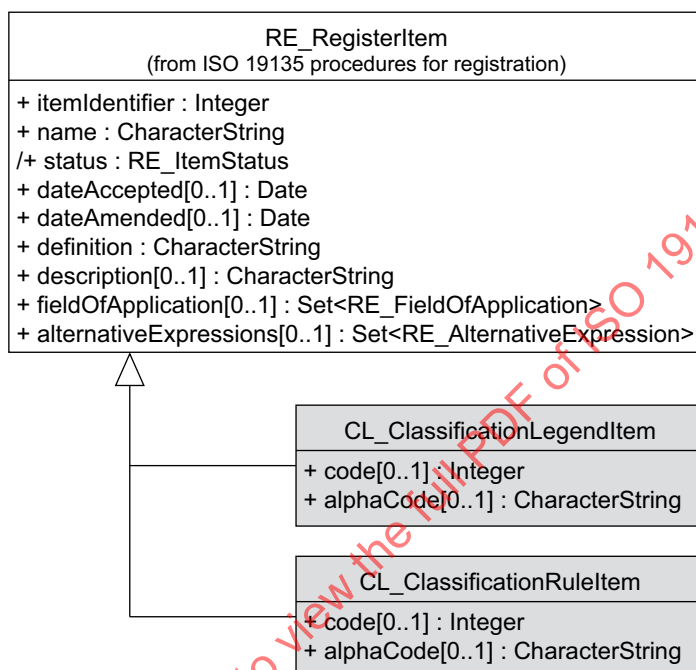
RE_RegisterItem
(from ISO 19135 procedures for registration)

+ itemIdentifier : Integer
+ name : CharacterString
/+ status : RE_ItemStatus
+ dateAccepted[0..1] : Date
+ dateAmended[0..1] : Date
+ definition : CharacterString
+ description[0..1] : CharacterString
+ fieldOfApplication[0..1] : Set<RE_FieldOfApplication>
+ alternativeExpressions[0..1] : Set<RE_AlternativeExpression>

CL_ClassificationLegendItem

+ code[0..1] : Integer
+ alphaCode[0..1] : CharacterString

CL_ClassificationRuleItem

+ code[0..1] : Integer
+ alphaCode[0..1] : CharacterString

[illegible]o view the full PDF of ISO 19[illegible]